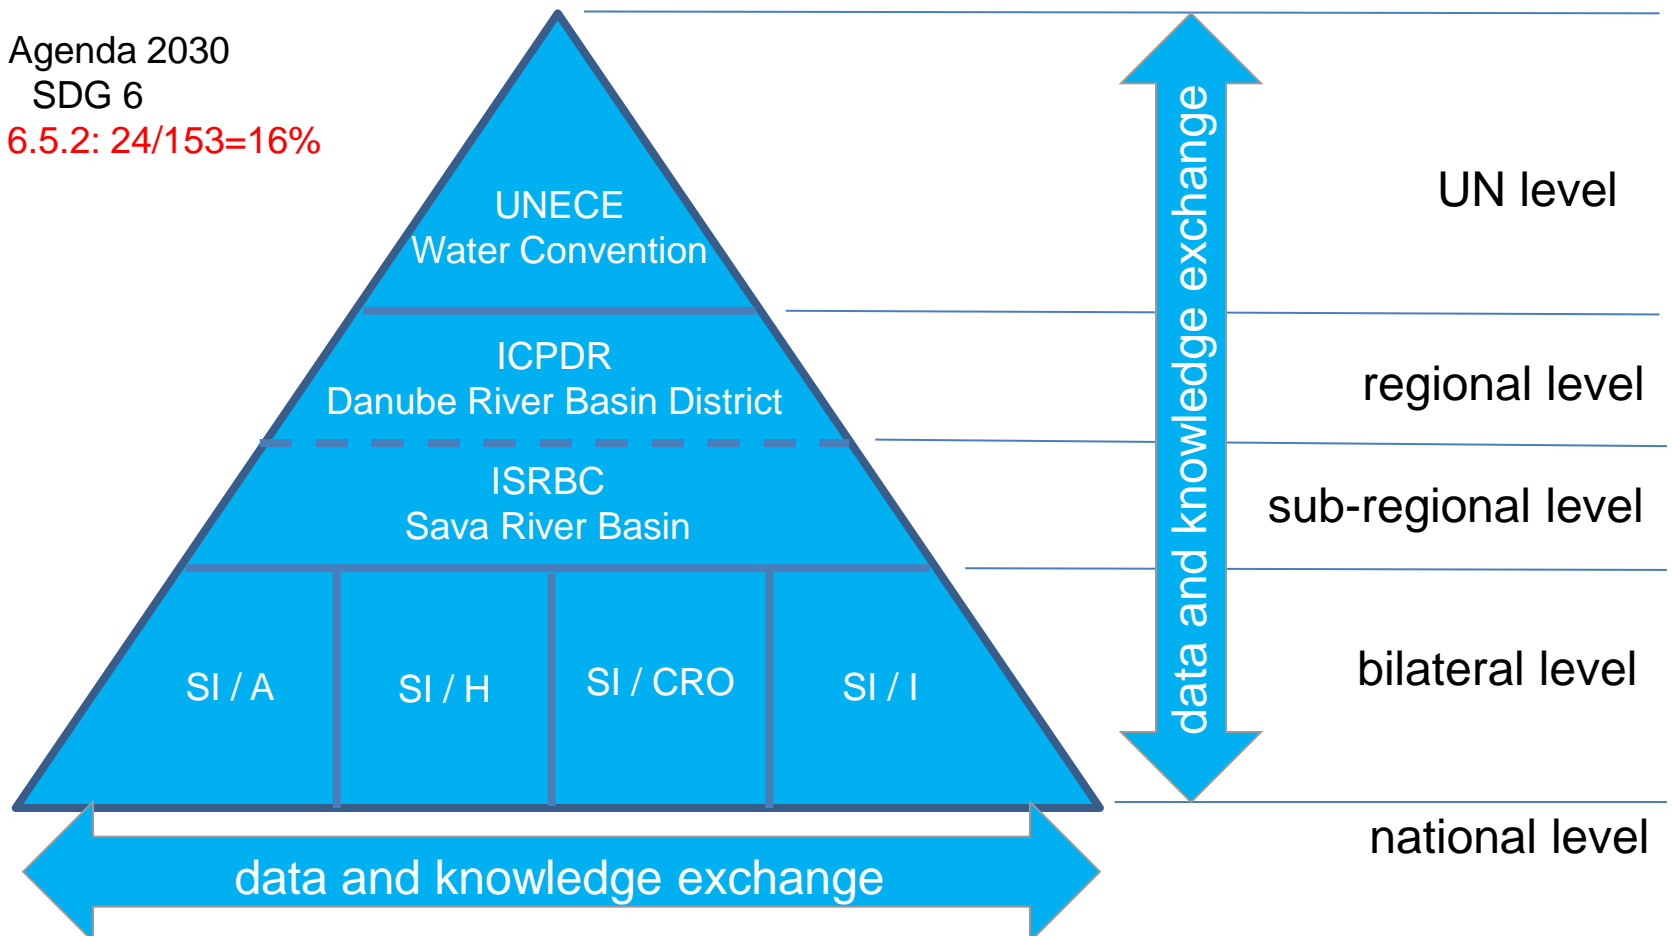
Agenda 2030
SDG 6
6.5.2: 24/153=16%

UNECE
Water Convention

ICPDR
Danube River Basin District

ISRBC
Sava River Basin

SI / A

SI / H

SI / CRO

SI / I

data and knowledge exchange

data and knowledge exchange

UN level

regional level

sub-regional level

bilateral level

national level